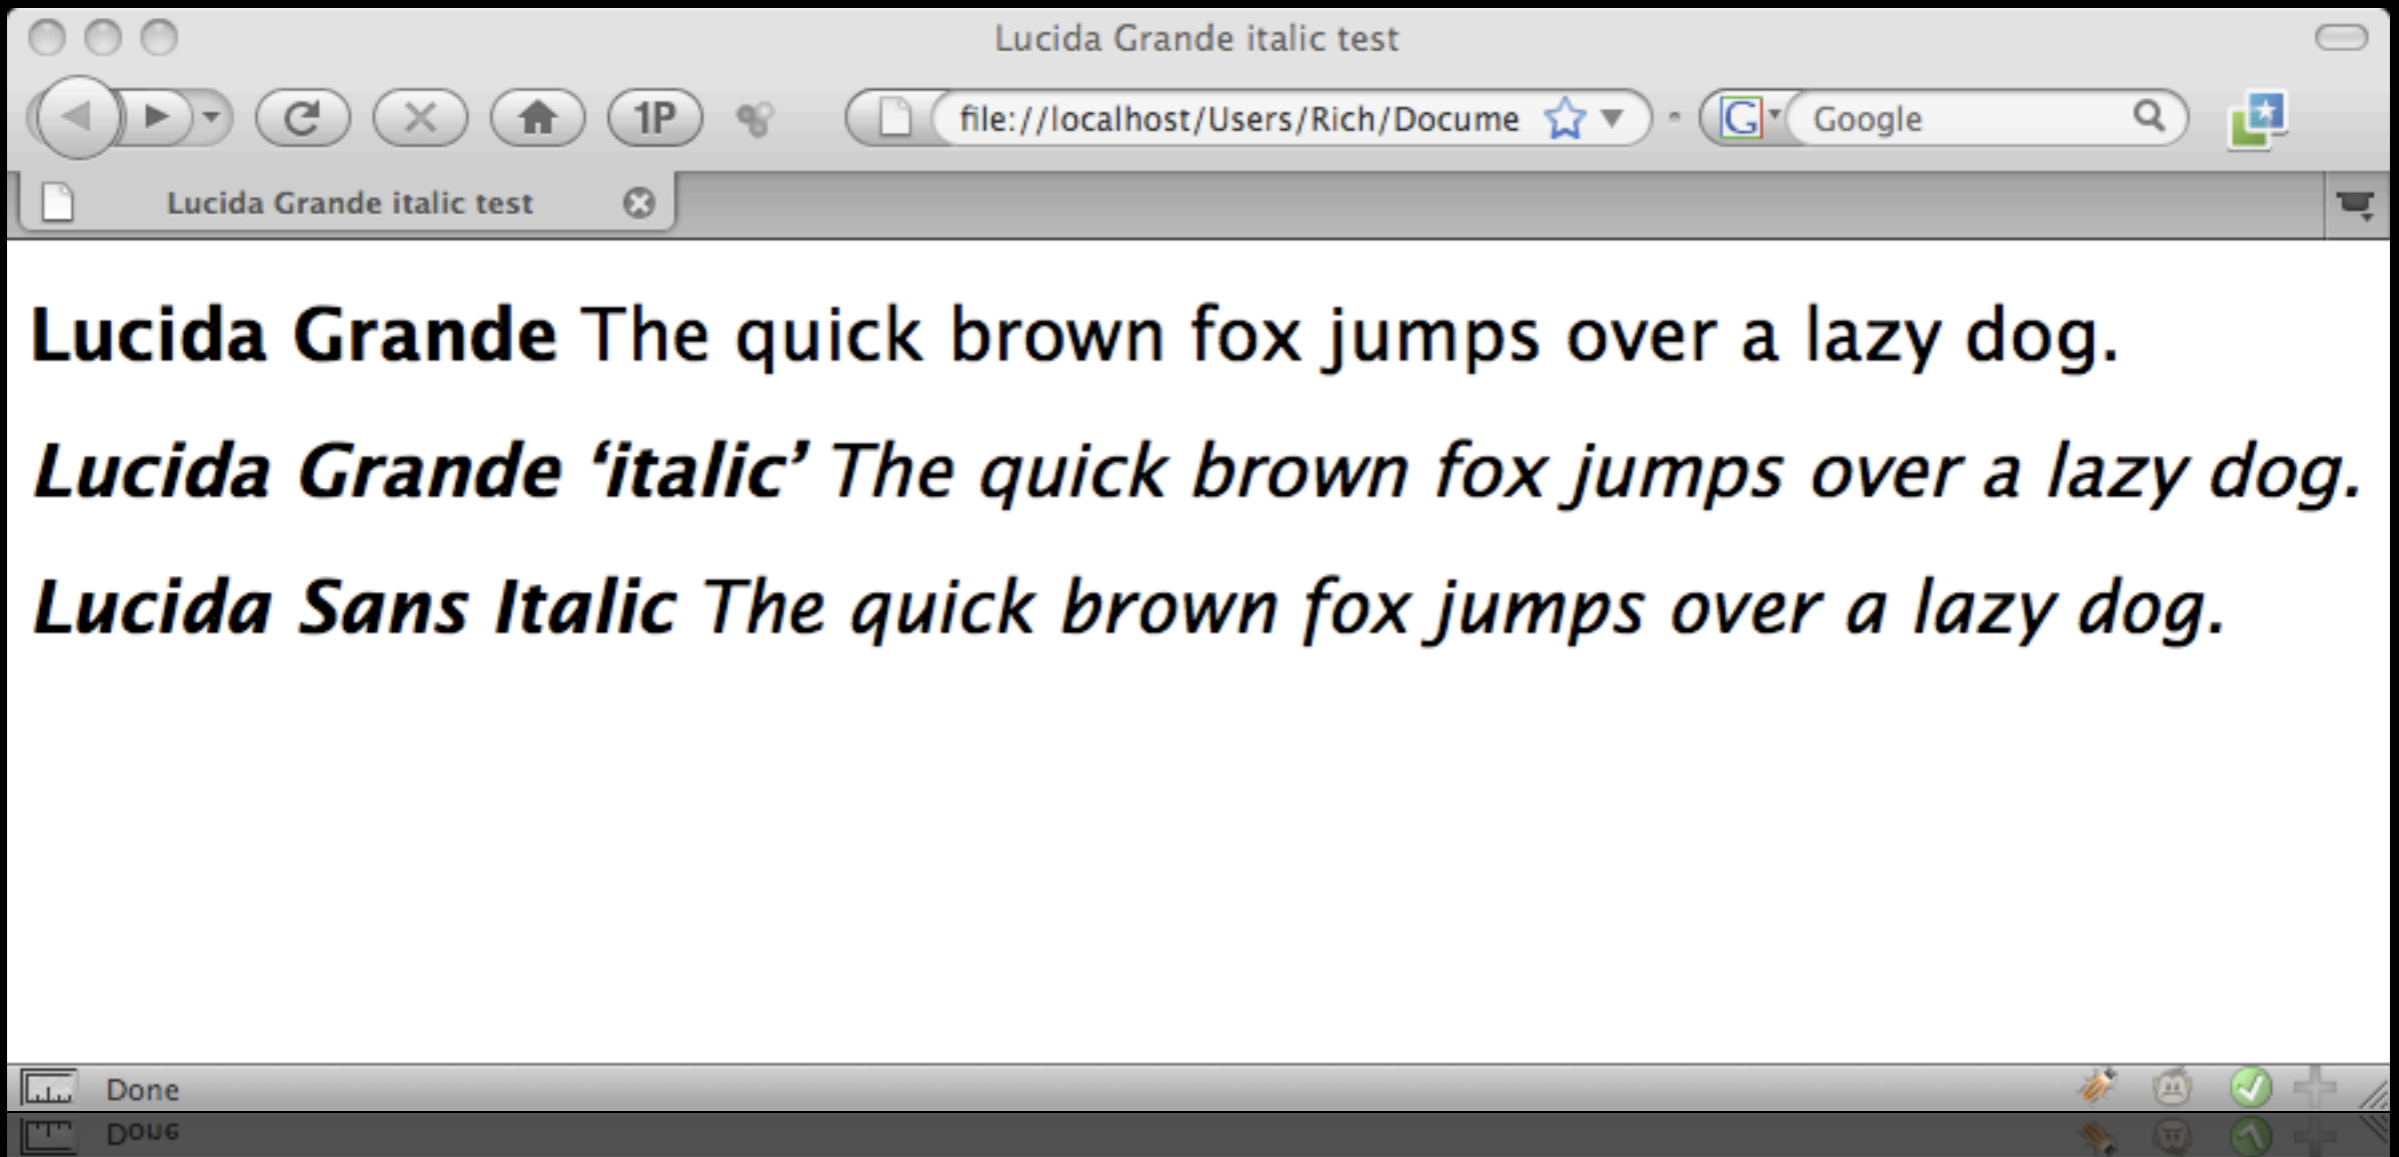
Lucida Grande italic test

1P

file://localhost/Users/Rich/Docume

Google

Lucida Grande italic test

**Lucida Grande** The quick brown fox jumps over a lazy dog.

***Lucida Grande 'italic'*** *The quick brown fox jumps over a lazy dog.*

***Lucida Sans Italic*** *The quick brown fox jumps over a lazy dog.*

Done